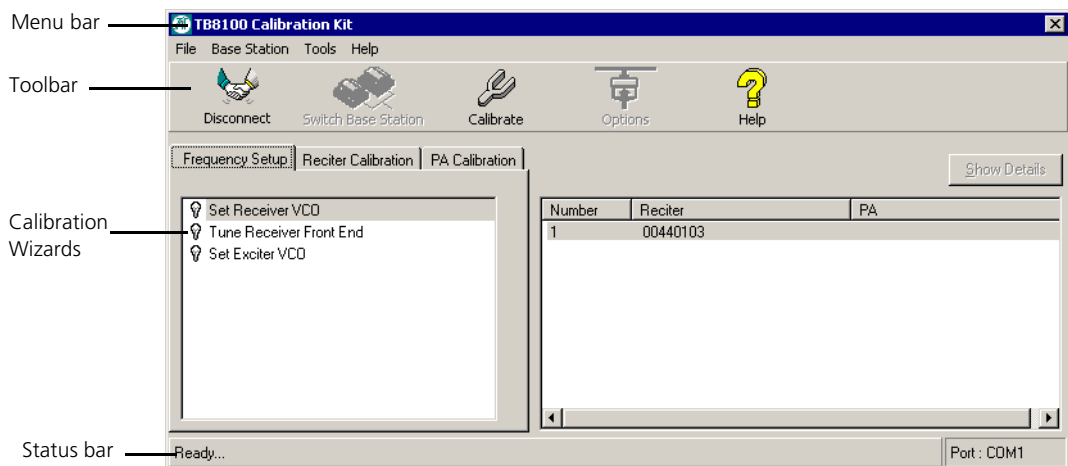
Menu bar

TB8100 Calibration Kit

File Base Station Tools Help

Toolbar

Disconnect Switch Base Station Calibrate Options Help

Frequency Setup Reciter Calibration PA Calibration

Show Details

Calibration Wizards

Set Receiver VCO
Tune Receiver Front End
Set Exciter VCO

| Number | Reciter | PA |
|---|---|---|
| 1 | 00440103 | |

Status bar

Ready...

Port : COM1